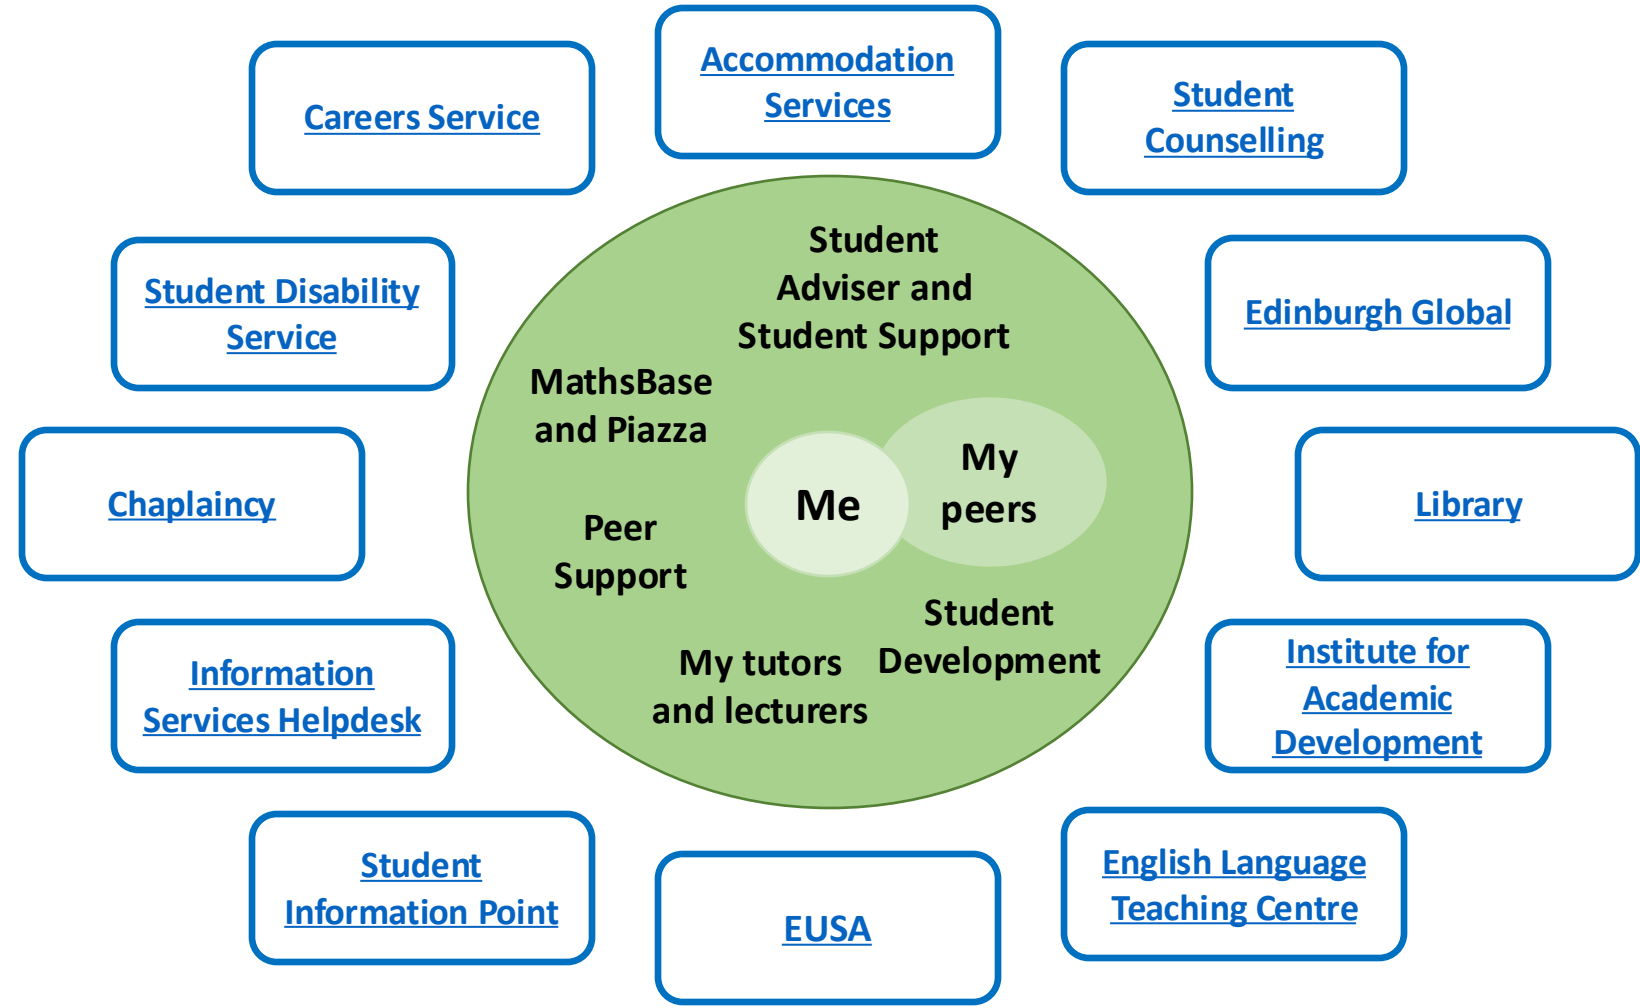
Accommodation Services

Careers Service

Student Counselling

Student Disability Service

Edinburgh Global

Chaplaincy

Library

Information Services Helpdesk

Institute for Academic Development

Student Information Point

EUSA

English Language Teaching Centre

Student Adviser and Student Support

MathsBase and Piazza

Me

My peers

Peer Support

Student Development

My tutors and lecturers